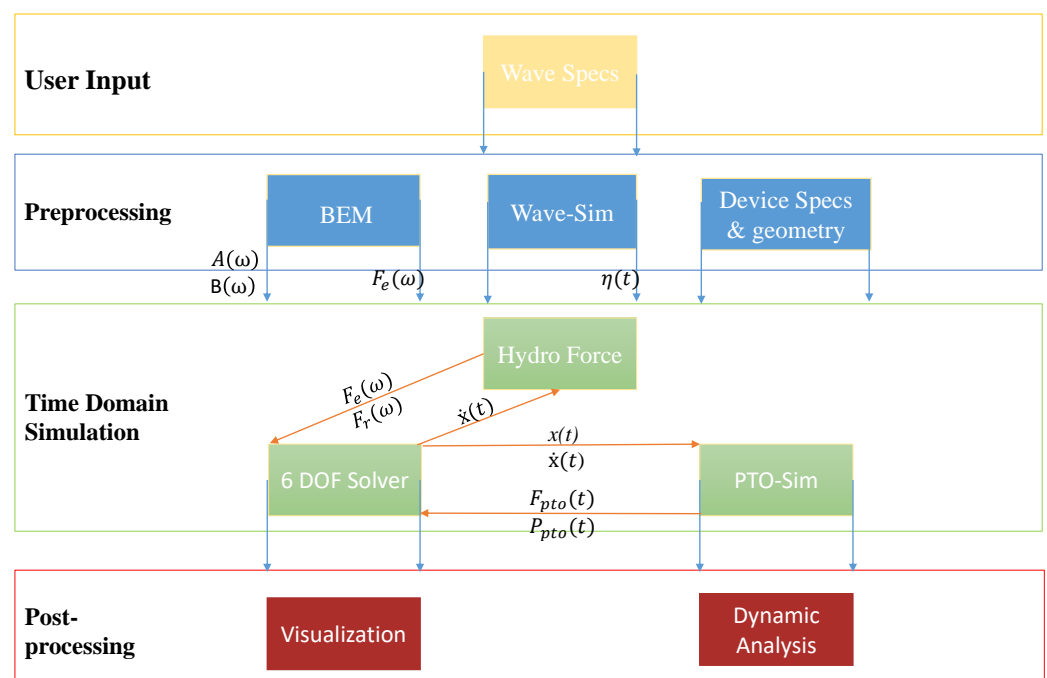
User Input

Wave Specs

Preprocessing

BEM

Wave-Sim

Device Specs & geometry

$A(\omega)$
$B(\omega)$

$F_e(\omega)$

$\eta(t)$

Time Domain Simulation

Hydro Force

$F_e(\omega)$
$F_r(\omega)$

$\dot{x}(t)$

$x(t)$
$\dot{x}(t)$

6 DOF Solver

PTO-Sim

$F_{pto}(t)$
$P_{pto}(t)$

Post-processing

Visualization

Dynamic Analysis